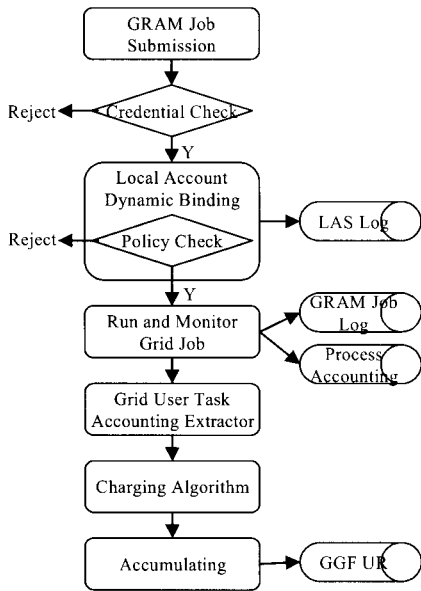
GRAM Job Submission

Reject

Credential Check

Y

Local Account Dynamic Binding

LAS Log

Reject

Policy Check

Y

Run and Monitor Grid Job

GRAM Job Log

Process Accounting

Grid User Task Accounting Extractor

Charging Algorithm

Accumulating

GGF UR